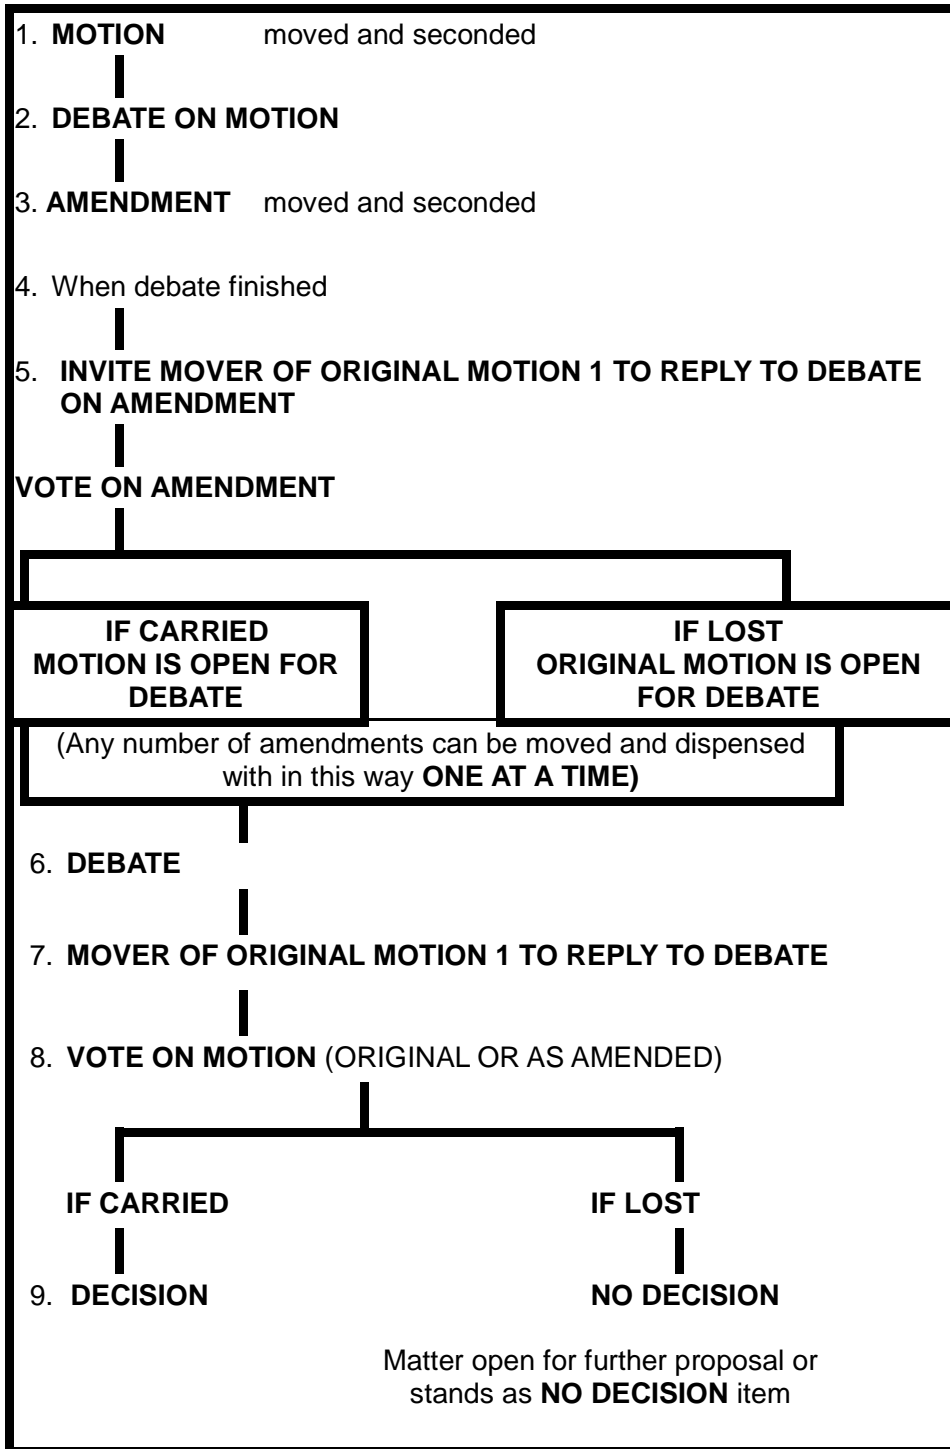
1. MOTION moved and seconded

2. DEBATE ON MOTION

3. AMENDMENT moved and seconded

4. When debate finished

5. INVITE MOVER OF ORIGINAL MOTION 1 TO REPLY TO DEBATE ON AMENDMENT

VOTE ON AMENDMENT

IF CARRIED MOTION IS OPEN FOR DEBATE

IF LOST ORIGINAL MOTION IS OPEN FOR DEBATE

(Any number of amendments can be moved and dispensed with in this way ONE AT A TIME)

6. DEBATE

7. MOVER OF ORIGINAL MOTION 1 TO REPLY TO DEBATE

8. VOTE ON MOTION (ORIGINAL OR AS AMENDED)

IF CARRIED

IF LOST

9. DECISION

NO DECISION

Matter open for further proposal or stands as NO DECISION item